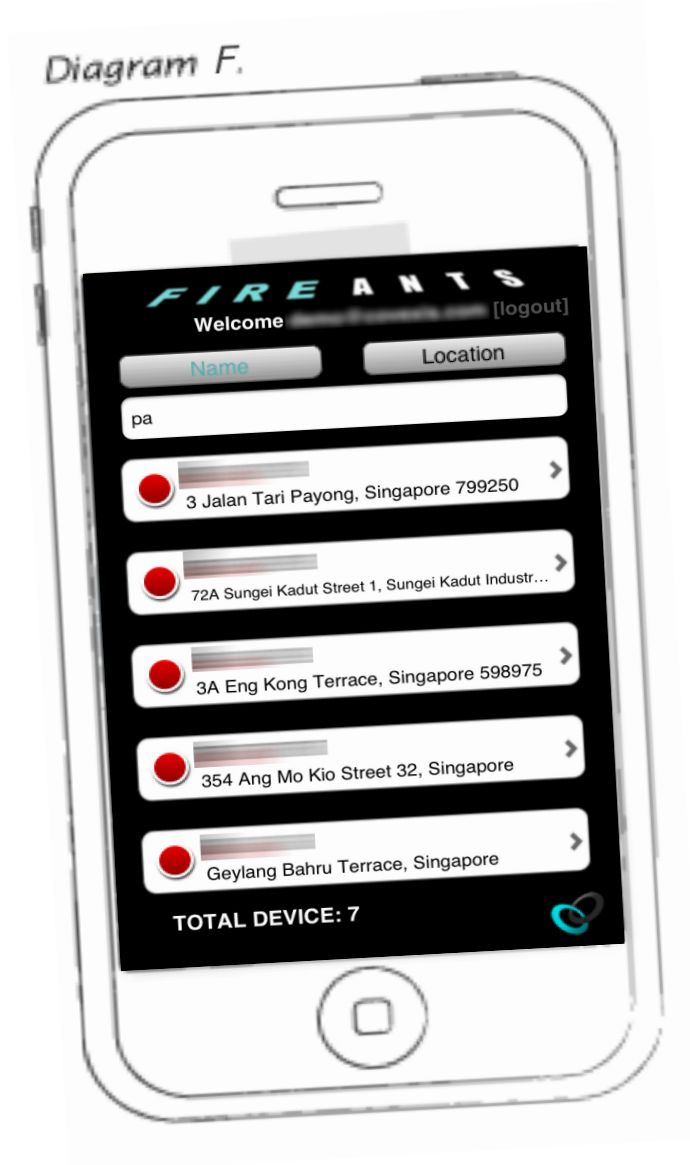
Diagram F.

FIRE ANTS

Welcome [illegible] [logout]

Name

Location

pa

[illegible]
3 Jalan Tari Payong, Singapore 799250

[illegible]
72A Sungei Kadut Street 1, Sungei Kadut Industr...

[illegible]
3A Eng Kong Terrace, Singapore 598975

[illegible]
354 Ang Mo Kio Street 32, Singapore

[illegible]
Geylang Bahru Terrace, Singapore

TOTAL DEVICE: 7